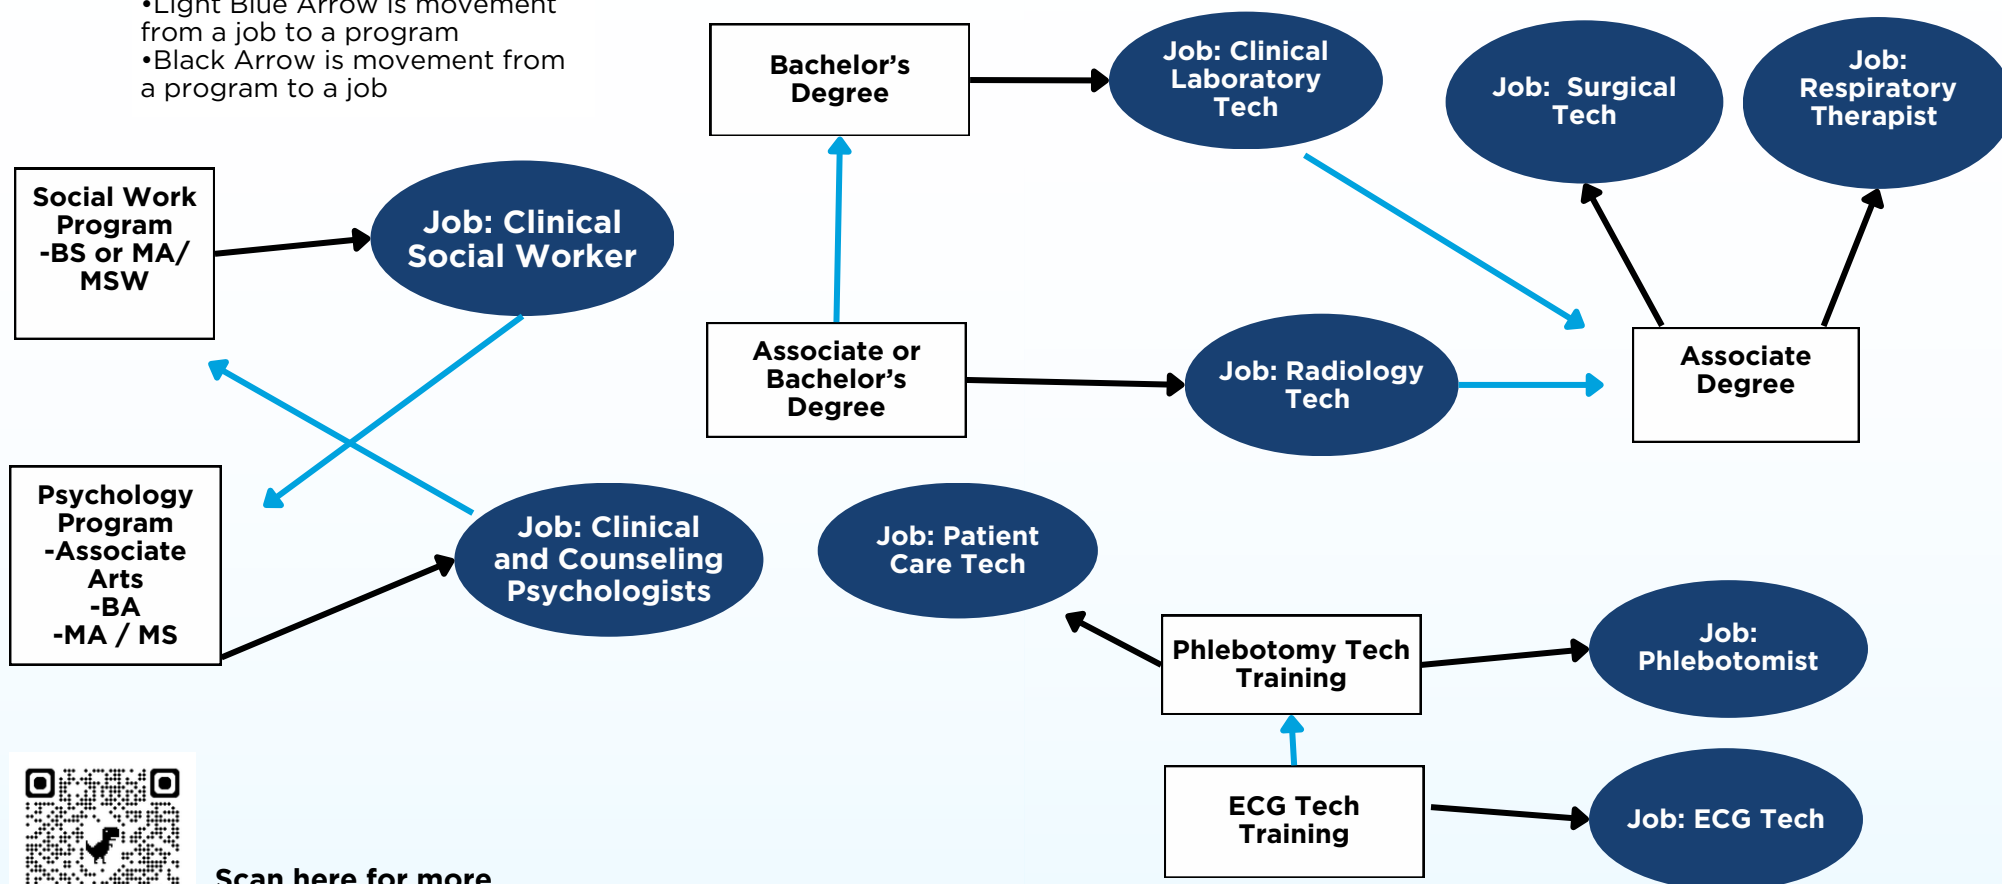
•Light Blue Arrow is movement from a job to a program
•Black Arrow is movement from a program to a job

Bachelor's Degree

Job: Clinical Laboratory Tech

Job: Surgical Tech

Job: Respiratory Therapist

Social Work Program -BS or MA/ MSW

Job: Clinical Social Worker

Associate or Bachelor's Degree

Job: Radiology Tech

Associate Degree

Psychology Program -Associate Arts -BA -MA / MS

Job: Clinical and Counseling Psychologists

Job: Patient Care Tech

Phlebotomy Tech Training

Job: Phlebotomist

ECG Tech Training

Job: ECG Tech

Scan here for more